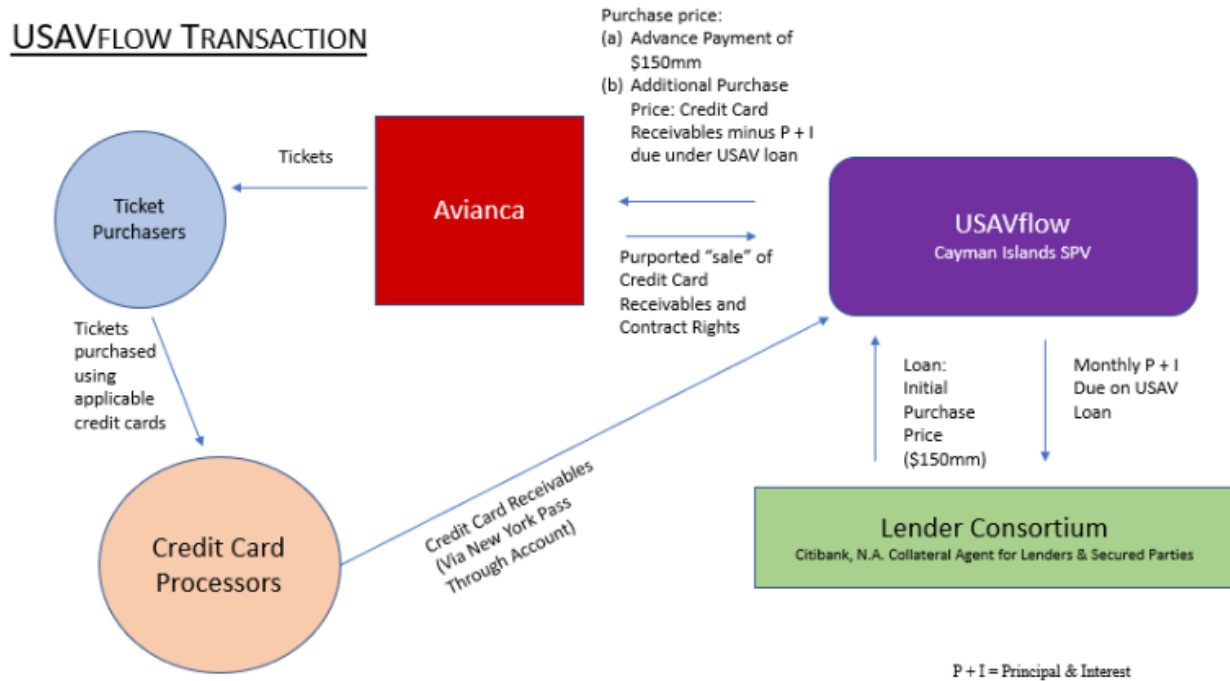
USAVFLOW TRANSACTION

Purchase price:
(a) Advance Payment of $150mm
(b) Additional Purchase Price: Credit Card Receivables minus P + I due under USAV loan

Tickets

Ticket Purchasers

Avianca

USAVflow
Cayman Islands SPV

Purported "sale" of Credit Card Receivables and Contract Rights

Tickets purchased using applicable credit cards

Loan: Initial Purchase Price ($150mm)

Monthly P + I Due on USAV Loan

Credit Card Processors

Credit Card Receivables (Via New York Pass Through Account)

Lender Consortium
Citibank, N.A. Collateral Agent for Lenders & Secured Parties

P + I = Principal & Interest